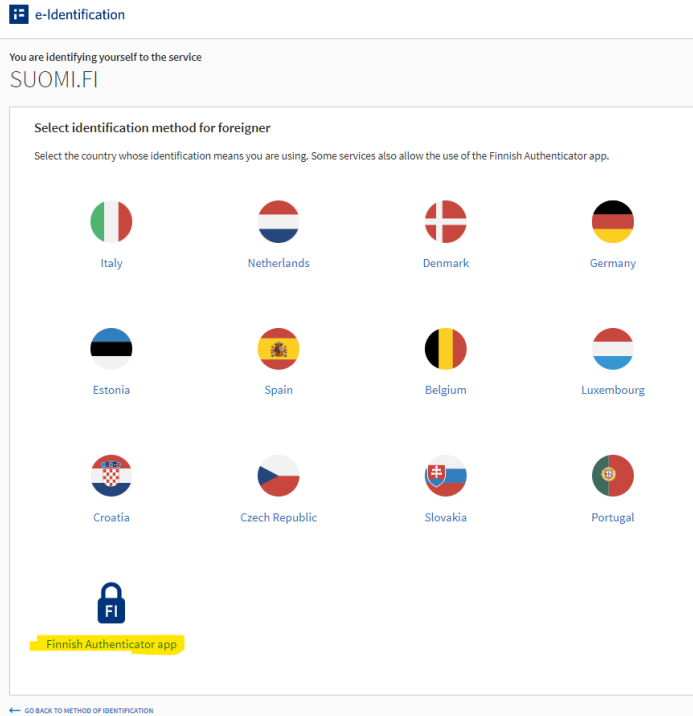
e-Identification

You are identifying yourself to the service
SUOMI.FI

Select identification method for foreigner

Select the country whose identification means you are using. Some services also allow the use of the Finnish Authenticator app.

Italy

Netherlands

Denmark

Germany

Estonia

Spain

Belgium

Luxembourg

Croatia

Czech Republic

Slovakia

Portugal

FI

Finnish Authenticator app

GO BACK TO METHOD OF IDENTIFICATION